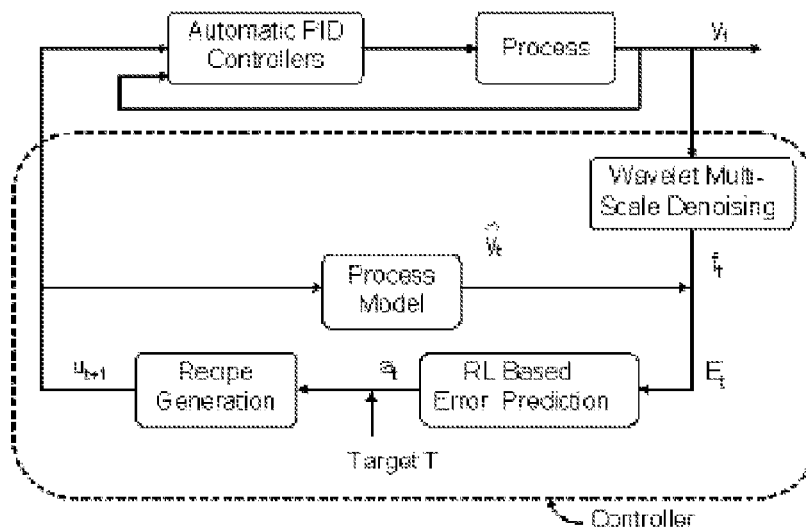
Automatic PID Controllers

Process

$y_t$

Wavelet Multi-Scale Denoising

$\hat{y}_t$

Process Model

$\tilde{y}_t$

$u_{t+1}$

Recipe Generation

$a_t$

RL Based Error Prediction

$E_t$

Target T

Controller